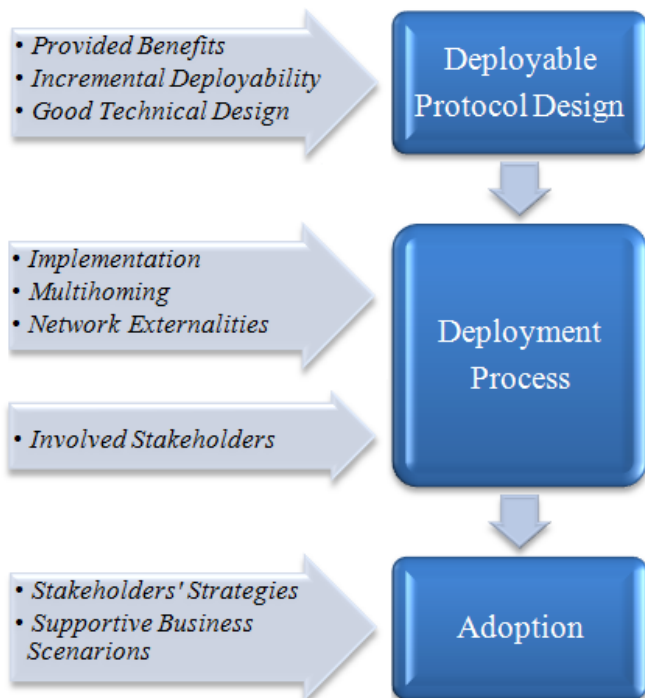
• Provided Benefits
• Incremental Deployability
• Good Technical Design

Deployable Protocol Design

• Implementation
• Multihoming
• Network Externalities

• Involved Stakeholders

Deployment Process

• Stakeholders' Strategies
• Supportive Business Scenarions

Adoption